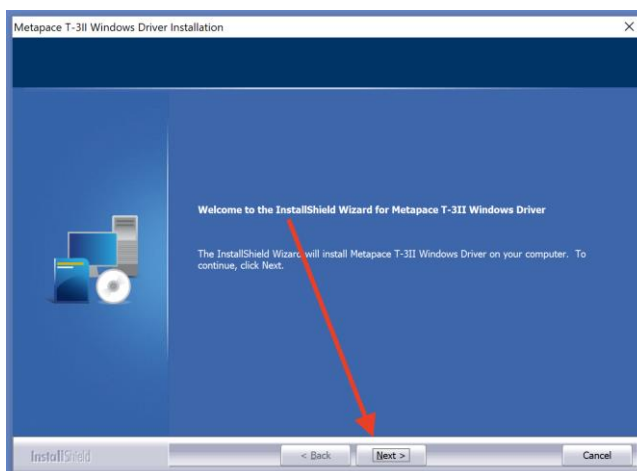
Metapace T-3II Windows Driver Installation

Welcome to the InstallShield Wizard for Metapace T-3II Windows Driver

The InstallShield Wizard will install Metapace T-3II Windows Driver on your computer. To continue, click Next.

InstallShield

< Back

Next >

Cancel